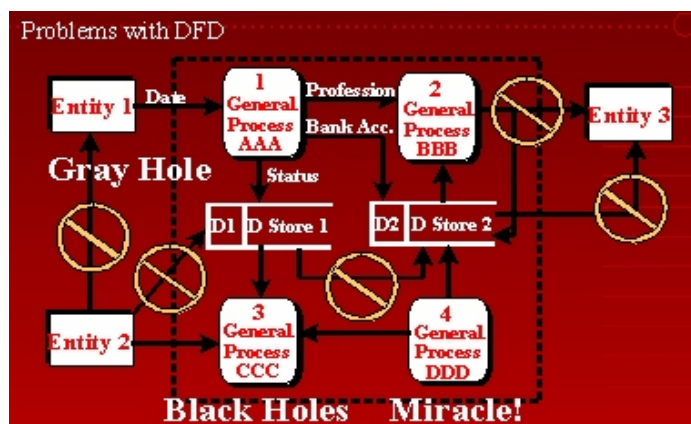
Problems with DFD

Entity 1

Date

1
General
Process
AAA

Profession

Bank Acc.

2
General
Process
BBB

Entity 3

Gray Hole

Status

D1 D Store 1

D2 D Store 2

Entity 2

3
General
Process
CCC

4
General
Process
DDD

Black Holes Miracle!